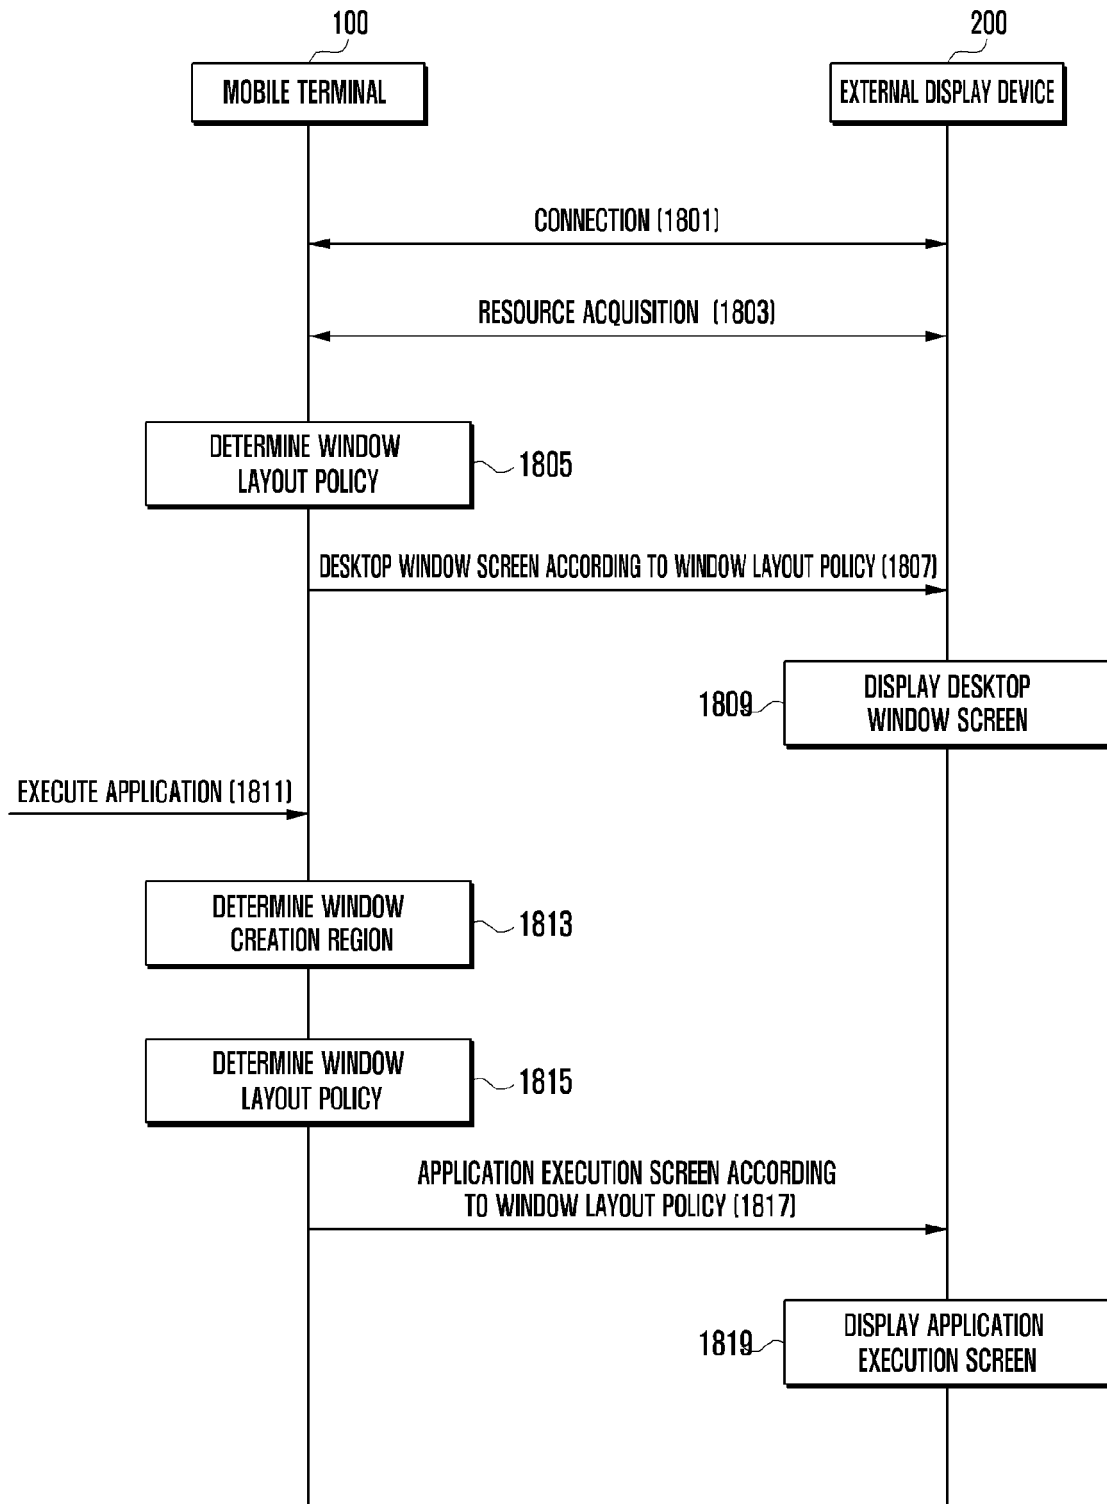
100

MOBILE TERMINAL

200

EXTERNAL DISPLAY DEVICE

CONNECTION (1801)

RESOURCE ACQUISITION (1803)

DETERMINE WINDOW LAYOUT POLICY

1805

DESKTOP WINDOW SCREEN ACCORDING TO WINDOW LAYOUT POLICY (1807)

1809

DISPLAY DESKTOP WINDOW SCREEN

EXECUTE APPLICATION (1811)

DETERMINE WINDOW CREATION REGION

1813

DETERMINE WINDOW LAYOUT POLICY

1815

APPLICATION EXECUTION SCREEN ACCORDING TO WINDOW LAYOUT POLICY (1817)

1819

DISPLAY APPLICATION EXECUTION SCREEN